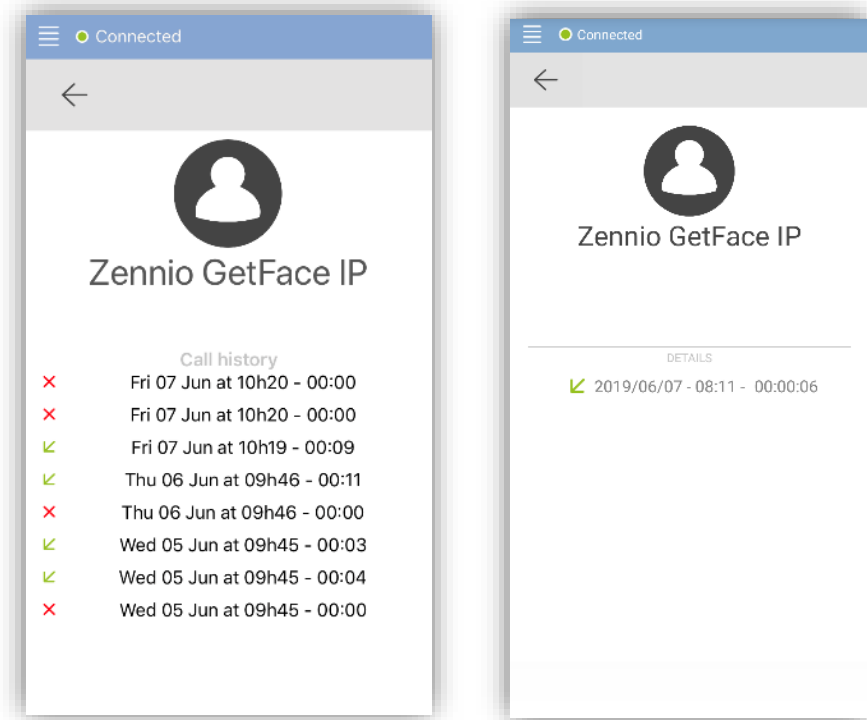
Connected

Zennio GetFace IP

Call history
Fri 07 Jun at 10h20 - 00:00
Fri 07 Jun at 10h20 - 00:00
Fri 07 Jun at 10h19 - 00:09
Thu 06 Jun at 09h46 - 00:11
Thu 06 Jun at 09h46 - 00:00
Wed 05 Jun at 09h45 - 00:03
Wed 05 Jun at 09h45 - 00:04
Wed 05 Jun at 09h45 - 00:00

Connected

Zennio GetFace IP

DETAILS
2019/06/07 - 08:11 - 00:00:06